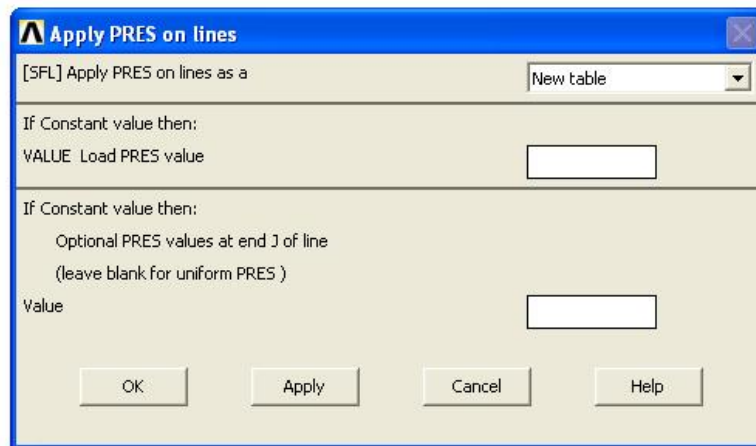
Apply PRES on lines

[SFL] Apply PRES on lines as a

New table

If Constant value then:

VALUE Load PRES value

If Constant value then:

Optional PRES values at end J of line

(leave blank for uniform PRES )

Value

OK

Apply

Cancel

Help